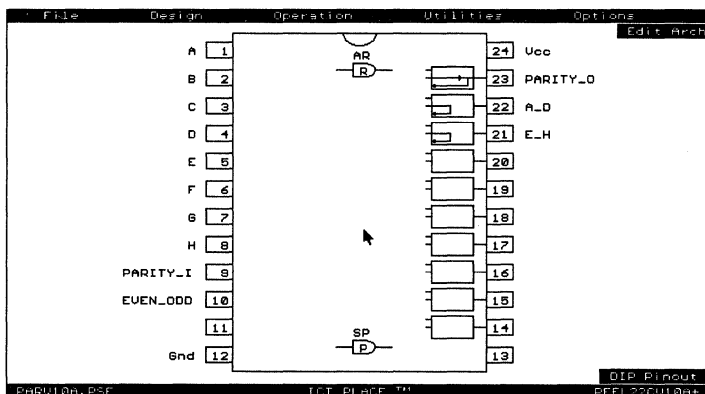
File Design Operation Utilities Options
Edit Arch

A 1
B 2
C 3
D 4
E 5
F 6
G 7
H 8
PARITY_I 9
EVEN_ODD 10
11
Gnd 12

AR
R

SP
P

24 Vcc
23 PARITY_O
22 A_D
21 E_H
20
19
18
17
16
15
14
13

DIP Pinout
PARV10A.PSF
ICT PLACE ™
PEEL22CV10A+